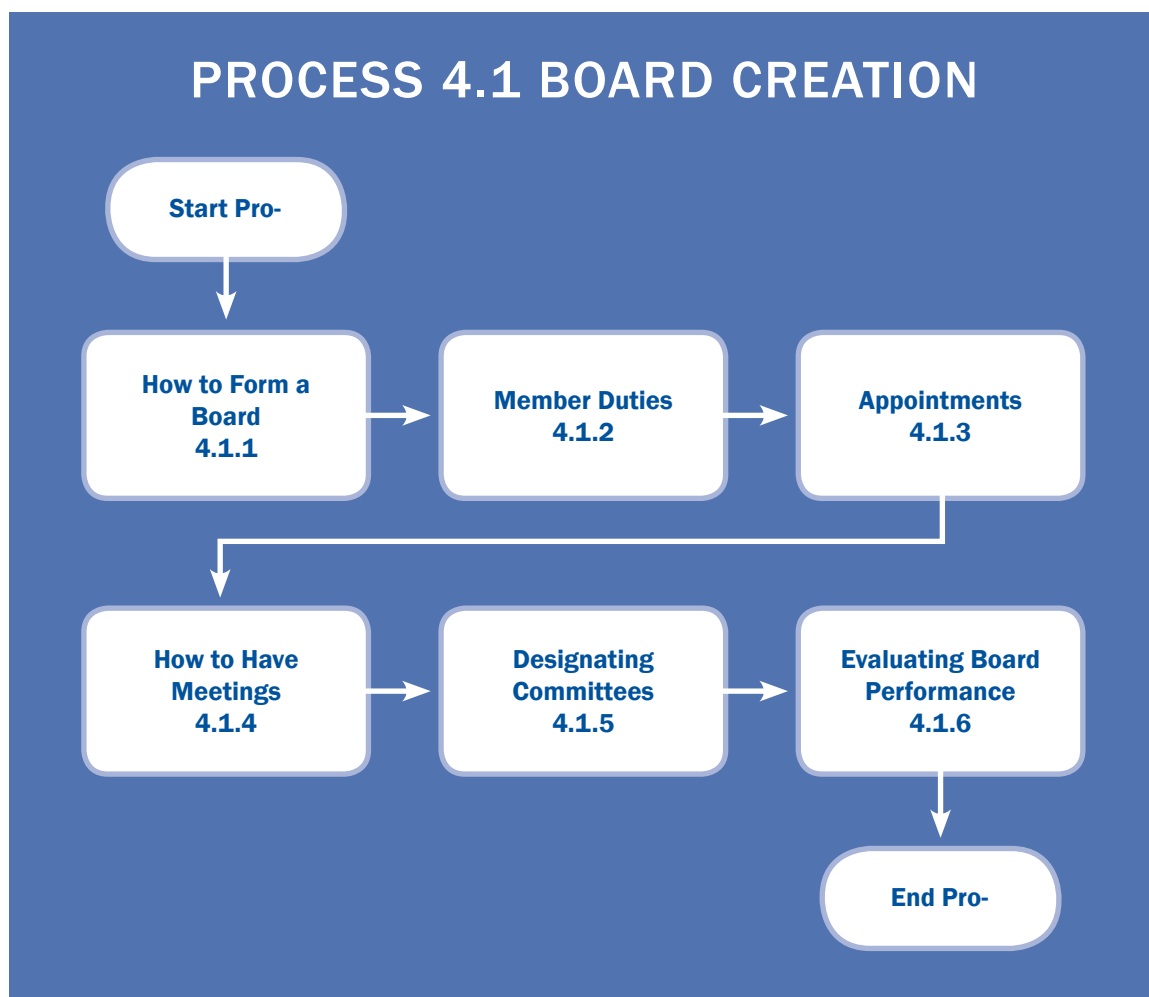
PROCESS 4.1 BOARD CREATION

Start Pro-

How to Form a Board
4.1.1

Member Duties
4.1.2

Appointments
4.1.3

How to Have Meetings
4.1.4

Designating Committees
4.1.5

Evaluating Board Performance
4.1.6

End Pro-